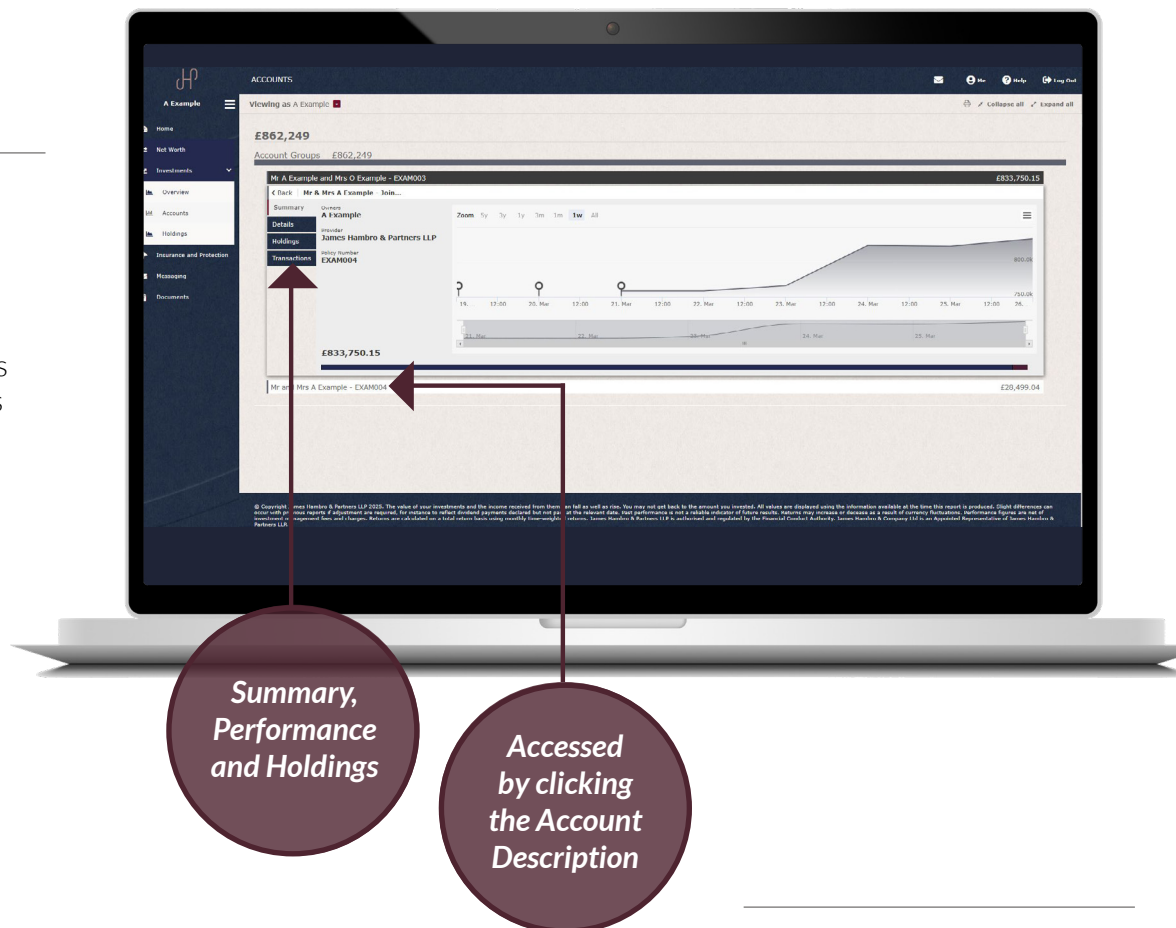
A Example

Home

Net Worth

Investments

Overview

Accounts

Holdings

Insurance and Protection

Messaging

Documents

ACCOUNTS

Me Help Log Out

Viewing as A Example

Collapse all Expand all

£862,249

Account Groups £862,249

Mr A Example and Mrs O Example - EXAM003 £833,750.15

< Back Mr & Mrs A Example Join...

Summary

Details

Holdings

Transactions

Owners
A Example

Provider
James Hambro & Partners LLP

Policy Number
EXAM004

Zoom 5y 3y 1y 3m 1m 1w All

800.0k

750.0k

19. 12:00 20. Mar 12:00 21. Mar 12:00 22. Mar 12:00 23. Mar 12:00 24. Mar 12:00 25. Mar 12:00 26.

21. Mar 22. Mar 23. Mar 24. Mar 25. Mar

£833,750.15

Mr and Mrs A Example - EXAM004 £28,499.04

© Copyright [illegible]mes Hambro & Partners LLP 2025. The value of your investments and the income received from them can fall as well as rise. You may not get back to the amount you invested. All values are displayed using the information available at the time this report is produced. Slight differences can occur with pr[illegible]ous reports if adjustment are required, for instance to reflect dividend payments declared but not pa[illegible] at the relevant date. Past performance is not a reliable indicator of future results. Returns may increase or decrease as a result of currency fluctuations. Performance figures are net of investment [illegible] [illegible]agement fees and charges. Returns are calculated on a total return basis using monthly time-weighted returns. James Hambro & Partners LLP is authorised and regulated by the Financial Conduct Authority. James Hambro & Company Ltd is an Appointed Representative of James Hambro & Partners LLP.

Summary, Performance and Holdings

Accessed by clicking the Account Description